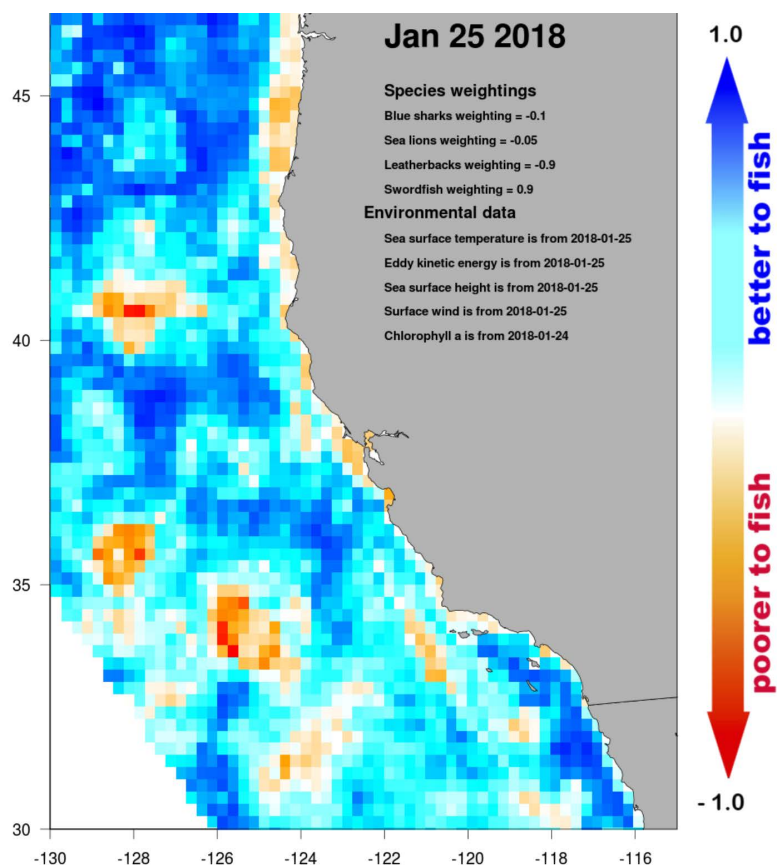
Jan 25 2018

Species weightings

Blue sharks weighting = -0.1

Sea lions weighting = -0.05

Leatherbacks weighting = -0.9

Swordfish weighting = 0.9

Environmental data

Sea surface temperature is from 2018-01-25

Eddy kinetic energy is from 2018-01-25

Sea surface height is from 2018-01-25

Surface wind is from 2018-01-25

Chlorophyll a is from 2018-01-24

45

40

35

30

-130 -128 -126 -124 -122 -120 -118 -116

1.0

better to fish

poorer to fish

- 1.0